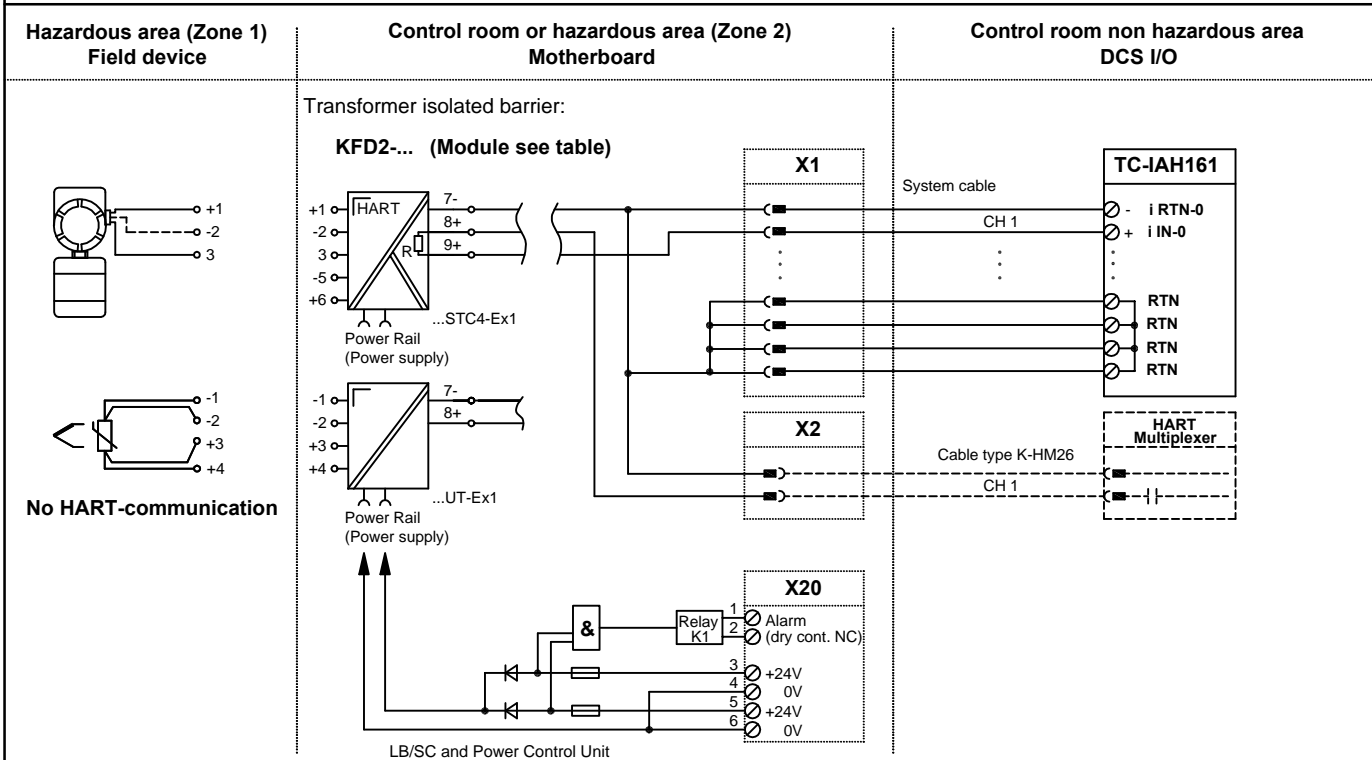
Hazardous area (Zone 1)
Field device

Control room or hazardous area (Zone 2)
Motherboard

Control room non hazardous area
DCS I/O

+1
-2
3

-1
-2
+3
+4

No HART-communication

Transformer isolated barrier:

KFD2-... (Module see table)

+1
-2
3
-5
+6
HART
R
7-
8+
9+
...STC4-Ex1
Power Rail
(Power supply)

-1
-2
+3
+4
7-
8+
...UT-Ex1
Power Rail
(Power supply)

X1

X2

X20

&

Relay
K1

1
2
Alarm
(dry cont. NC)

3
4
5
6
+24V
0V
+24V
0V

LB/SC and Power Control Unit

System cable

CH 1

Cable type K-HM26

CH 1

TC-IAH161

- i RTN-0
+ i IN-0

RTN
RTN
RTN
RTN

HART
Multiplexer